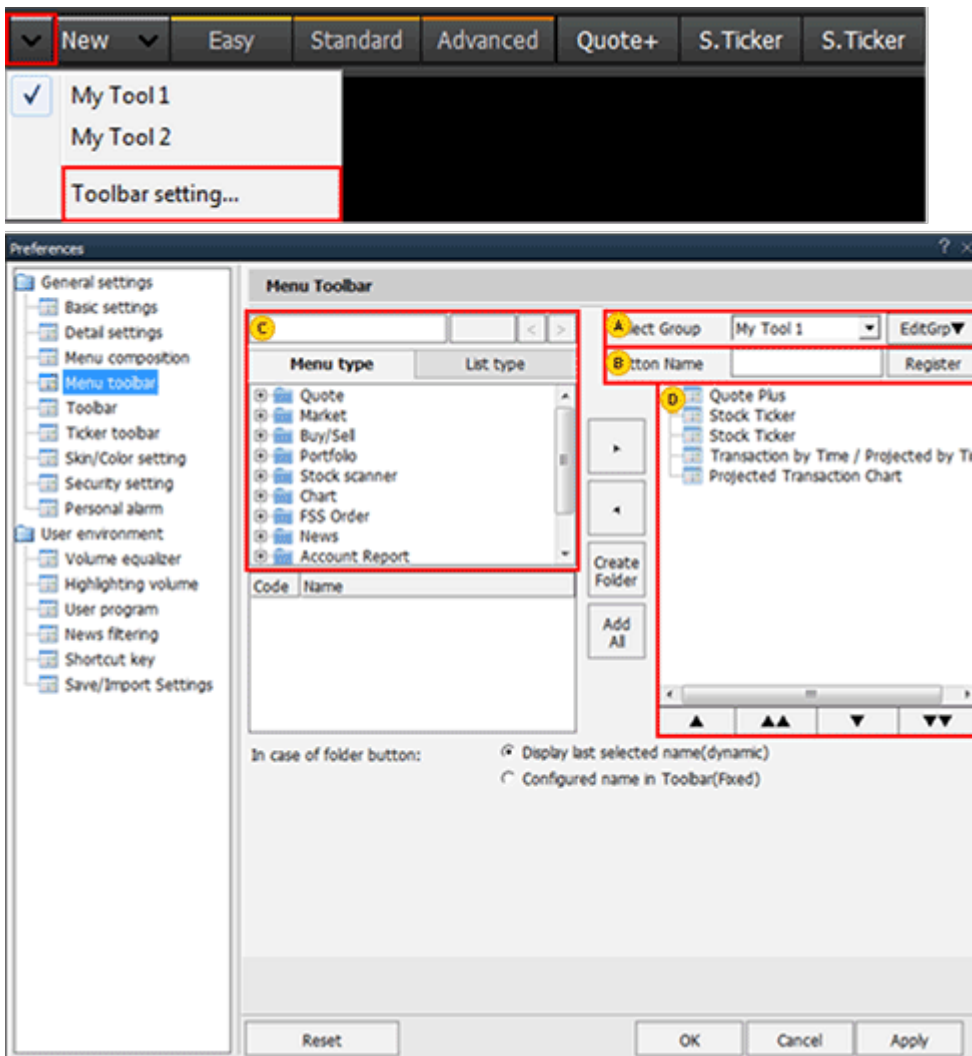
New Easy Standard Advanced Quote+ S.Ticker S.Ticker

✓ My Tool 1
My Tool 2
Toolbar setting...

Preferences ? ×

General settings
Basic settings
Detail settings
Menu composition
Menu toolbar
Toolbar
Ticker toolbar
Skin/Color setting
Security setting
Personal alarm
User environment
Volume equalizer
Highlighting volume
User program
News filtering
Shortcut key
Save/Import Settings

Menu Toolbar

C
Menu type | List type
Quote
Market
Buy/Sell
Portfolio
Stock scanner
Chart
FSS Order
News
Account Report

| Code | Name |
|---|---|

Create Folder
Add All

A ect Group My Tool 1 EditGrp▼
B tton Name Register

D
Quote Plus
Stock Ticker
Stock Ticker
Transaction by Time / Projected by T
Projected Transaction Chart

▲ ▲▲ ▼ ▼▼

In case of folder button:
Display last selected name(dynamic)
Configured name in Toolbar(Fixed)

Reset OK Cancel Apply